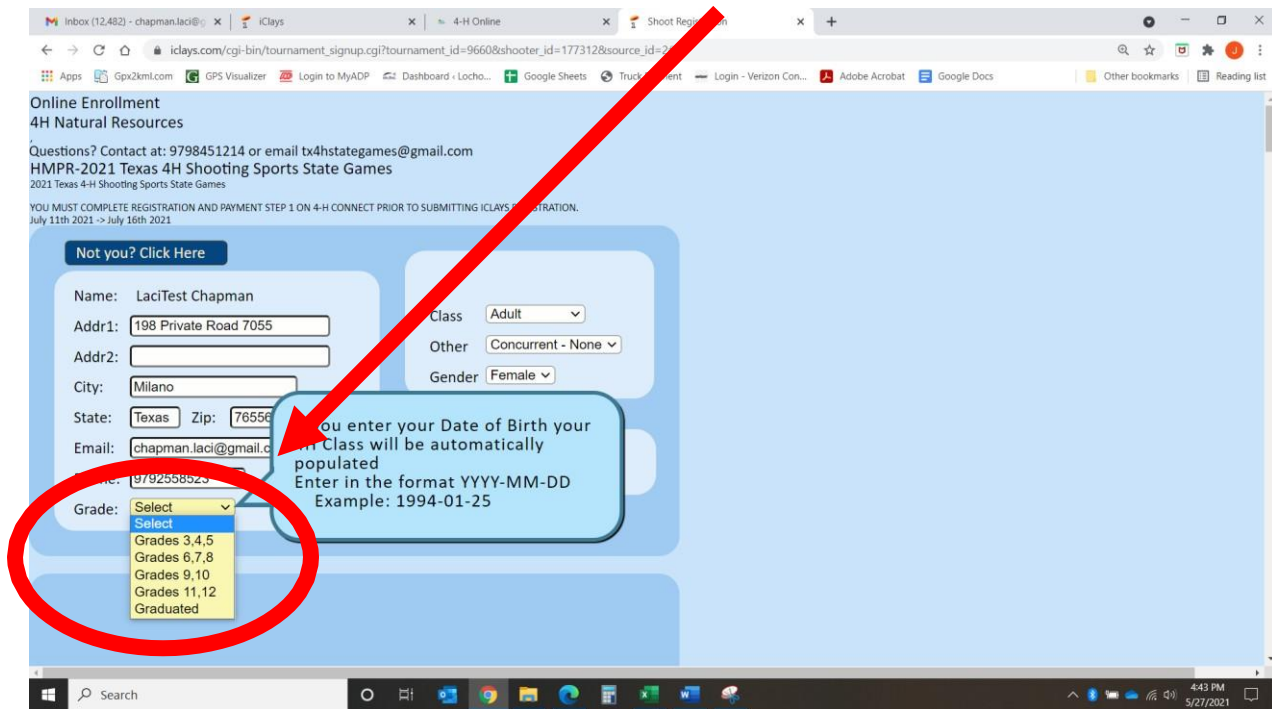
Inbox (12,482) - chapman.laci@g × | iClays × | 4-H Online × | Shoot Regis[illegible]n × | +

iclays.com/cgi-bin/tournament_signup.cgi?tournament_id=9660&shooter_id=177312&source_id=2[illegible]

Apps | Gpx2kml.com | GPS Visualizer | Login to MyADP | Dashboard ‹ Locho... | Google Sheets | Truck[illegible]ent | Login - Verizon Con... | Adobe Acrobat | Google Docs | Other bookmarks | Reading list

Online Enrollment
4H Natural Resources

Questions? Contact at: 9798451214 or email tx4hstategames@gmail.com
HMPR-2021 Texas 4H Shooting Sports State Games
2021 Texas 4-H Shooting Sports State Games

YOU MUST COMPLETE REGISTRATION AND PAYMENT STEP 1 ON 4-H CONNECT PRIOR TO SUBMITTING ICLAYS R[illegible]STRATION.
July 11th 2021 -> July 16th 2021

Not you? Click Here

Name: LaciTest Chapman
Addr1: 198 Private Road 7055
Addr2:
City: Milano
State: Texas Zip: 76556
Email: chapman.laci@gmail.c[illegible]
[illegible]: 9792558523
Grade: Select

Select
Grades 3,4,5
Grades 6,7,8
Grades 9,10
Grades 11,12
Graduated

Class Adult
Other Concurrent - None
Gender Female

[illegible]ou enter your Date of Birth your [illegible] Class will be automatically populated
Enter in the format YYYY-MM-DD
Example: 1994-01-25

Search

4:43 PM
5/27/2021